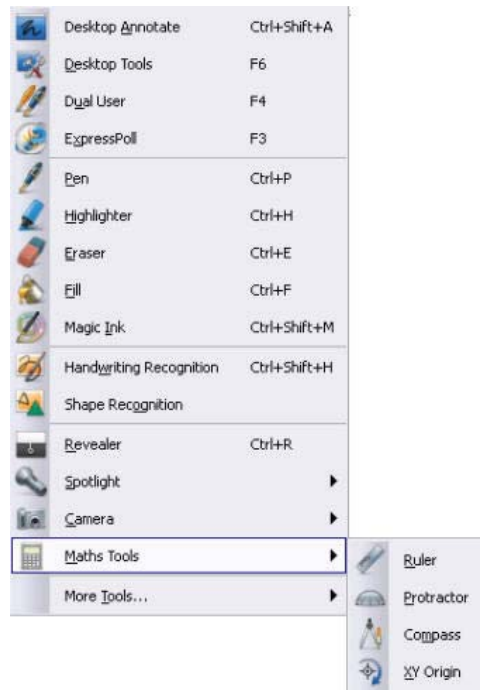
Desktop Annotate Ctrl+Shift+A
Desktop Tools F6
Dual User F4
ExpressPoll F3
Pen Ctrl+P
Highlighter Ctrl+H
Eraser Ctrl+E
Fill Ctrl+F
Magic Ink Ctrl+Shift+M
Handwriting Recognition Ctrl+Shift+H
Shape Recognition
Revealer Ctrl+R
Spotlight
Camera
Maths Tools
More Tools...

Ruler
Protractor
Compass
XY Origin